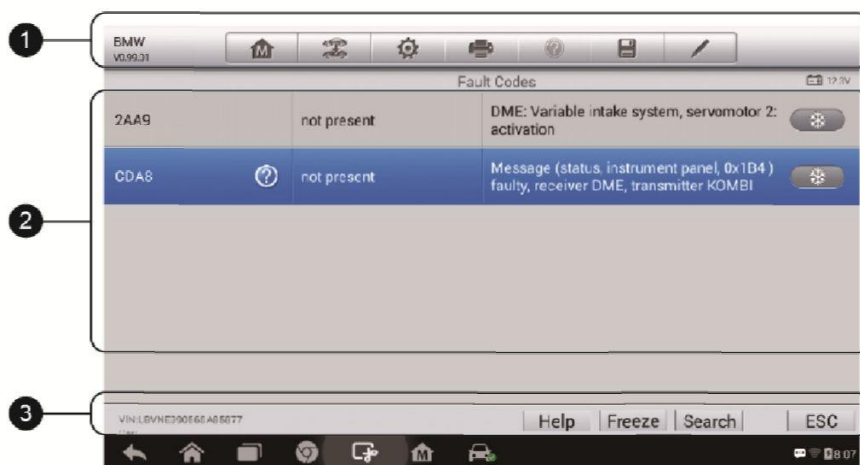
1

BMW
V0.90.31

Fault Codes

12.3V

2

| 2AA9 | | not present | DME: Variable intake system, servomotor 2: activation |
|---|---|---|---|
| CDA8 | ? | not present | Message (status, instrument panel, 0x1B4) faulty, receiver DME, transmitter KOMBI |

3

VIN:LBVNE390E6A86077

Help | Freeze | Search | ESC

8:07